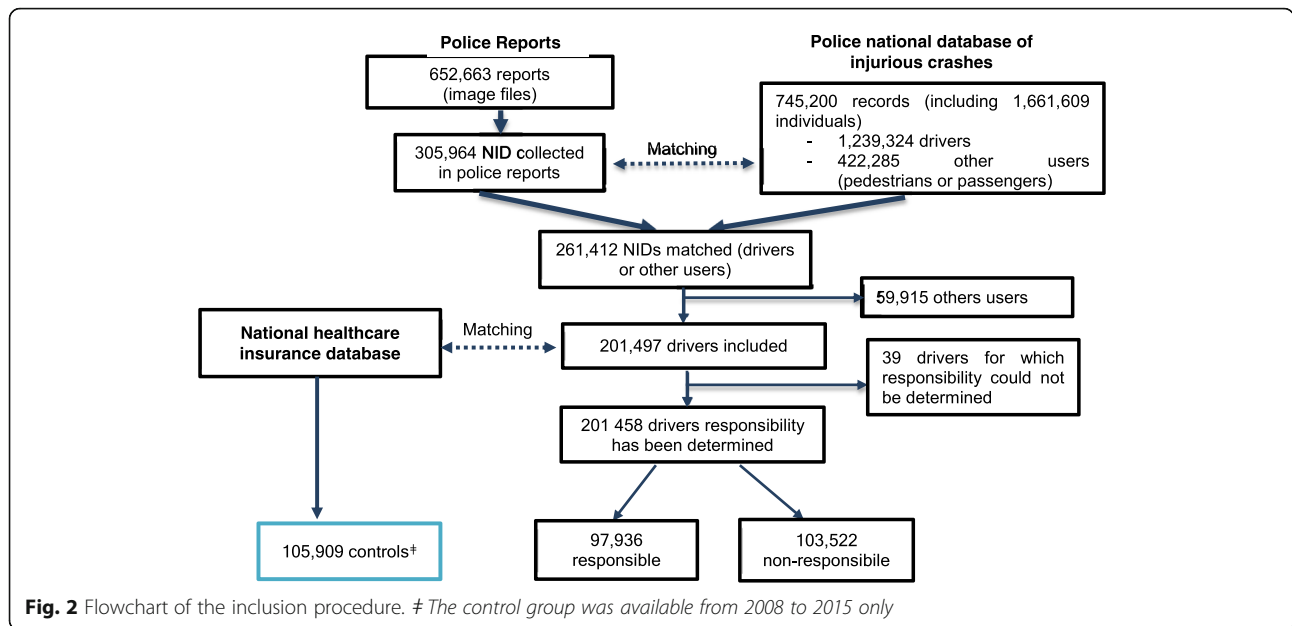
Police Reports

652,663 reports (image files)

305,964 NID collected in police reports

Matching

Police national database of injurious crashes

745,200 records (including 1,661,609 individuals)
- 1,239,324 drivers
- 422,285 other users (pedestrians or passengers)

261,412 NIDs matched (drivers or other users)

59,915 others users

National healthcare insurance database

Matching

201,497 drivers included

39 drivers for which responsibility could not be determined

201 458 drivers responsibility has been determined

105,909 controls‡

97,936 responsible

103,522 non-responsibile

Fig. 2 Flowchart of the inclusion procedure. ‡ The control group was available from 2008 to 2015 only